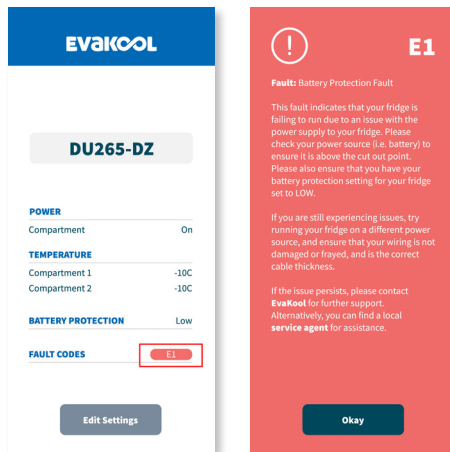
EVAKOOL

DU265-DZ

POWER

Compartment On

TEMPERATURE

Compartment 1 -10C

Compartment 2 -10C

BATTERY PROTECTION Low

FAULT CODES E1

Edit Settings

!

E1

**Fault:** Battery Protection Fault

This fault indicates that your fridge is failing to run due to an issue with the power supply to your fridge. Please check your power source (i.e. battery) to ensure it is above the cut out point. Please also ensure that you have your battery protection setting for your fridge set to LOW.

If you are still experiencing issues, try running your fridge on a different power source, and ensure that your wiring is not damaged or frayed, and is the correct cable thickness.

If the issue persists, please contact **EvaKool** for further support. Alternatively, you can find a local **service agent** for assistance.

Okay